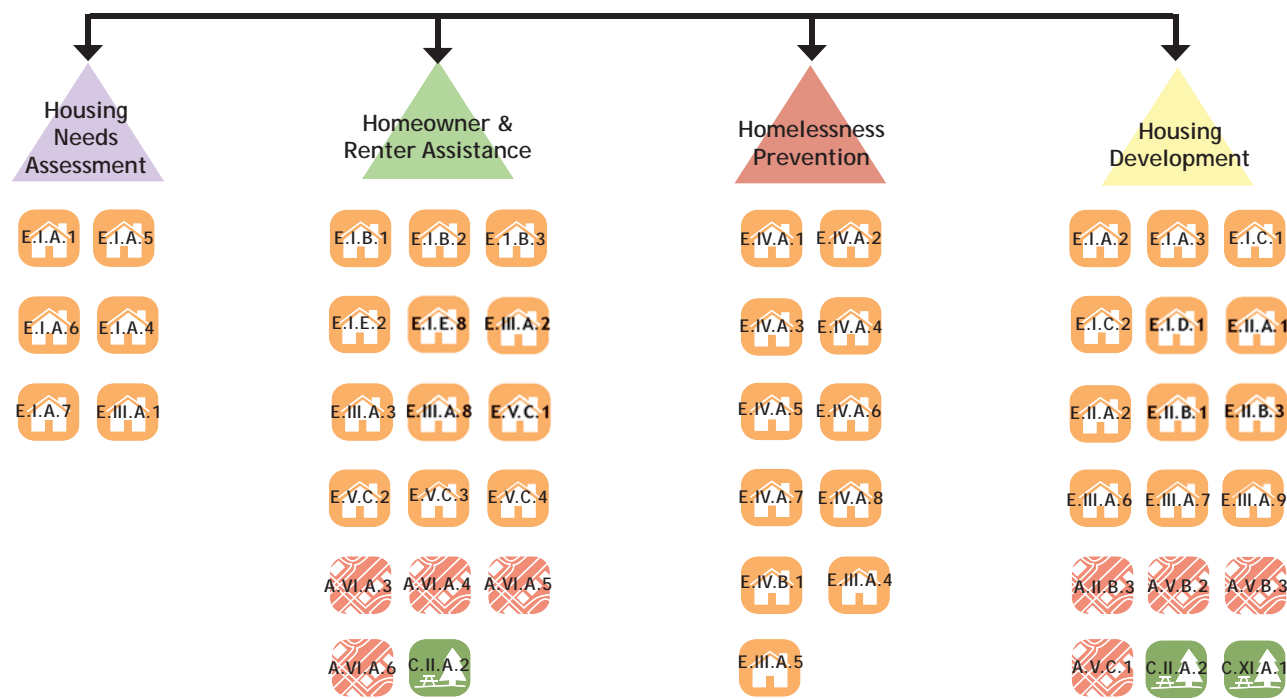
Housing Needs Assessment

E.I.A.1 E.I.A.5
E.I.A.6 E.I.A.4
E.I.A.7 E.III.A.1

Homeowner & Renter Assistance

E.I.B.1 E.I.B.2 E.1.B.3
E.I.E.2 E.I.E.8 E.III.A.2
E.III.A.3 E.III.A.8 E.V.C.1
E.V.C.2 E.V.C.3 E.V.C.4
A.VI.A.3 A.VI.A.4 A.VI.A.5
A.VI.A.6 C.II.A.2

Homelessness Prevention

E.IV.A.1 E.IV.A.2
E.IV.A.3 E.IV.A.4
E.IV.A.5 E.IV.A.6
E.IV.A.7 E.IV.A.8
E.IV.B.1 E.III.A.4
E.III.A.5

Housing Development

E.I.A.2 E.I.A.3 E.I.C.1
E.I.C.2 E.I.D.1 E.II.A.1
E.II.A.2 E.II.B.1 E.II.B.3
E.III.A.6 E.III.A.7 E.III.A.9
A.II.B.3 A.V.B.2 A.V.B.3
A.V.C.1 C.II.A.2 C.XI.A.1